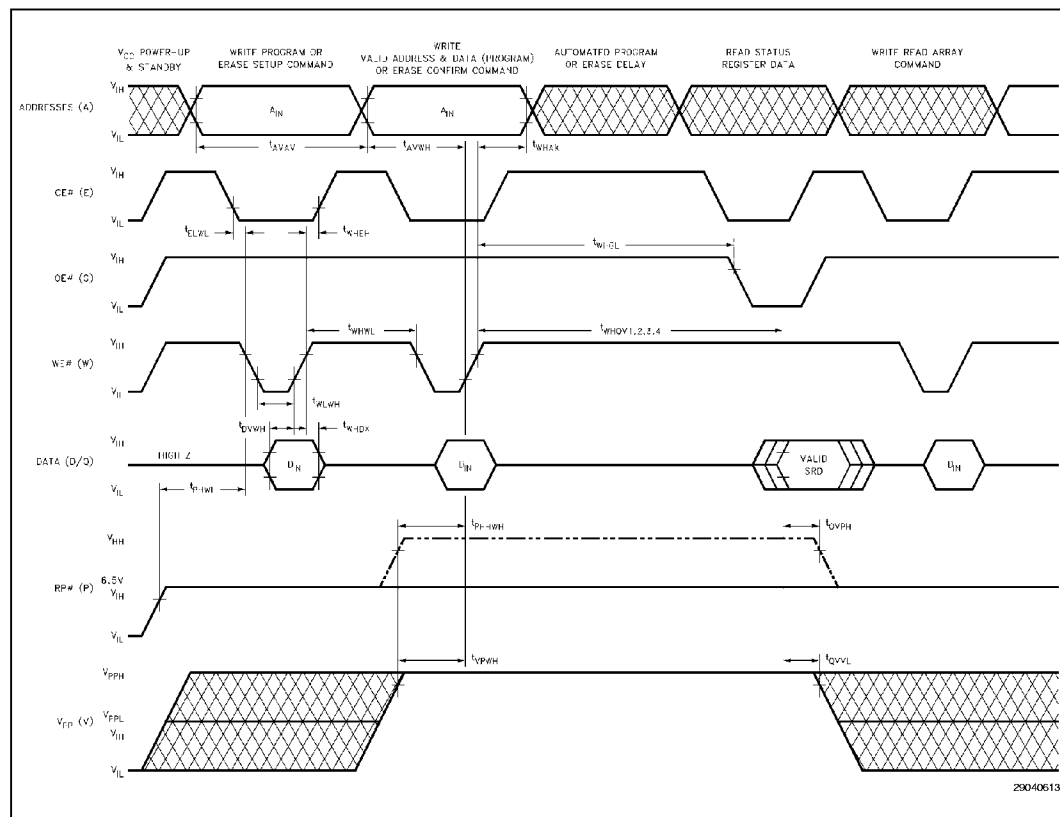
$V_{CC}$ POWER-UP & STANDBY

WRITE PROGRAM OR ERASE SETUP COMMAND

WRITE VALID ADDRESS & DATA (PROGRAM) OR ERASE CONFIRM COMMAND

AUTOMATED PROGRAM OR ERASE DELAY

READ STATUS REGISTER DATA

WRITE READ ARRAY COMMAND

ADDRESSES (A)
$V_{IH}$
$V_{IL}$
$A_{IN}$
$A_{IN}$
$t_{AVAV}$
$t_{AVWH}$
$t_{WHAX}$

CE# (E)
$V_{IH}$
$V_{IL}$
$t_{ELWL}$
$t_{WHEH}$
$t_{WHGL}$

OE# (G)
$V_{IH}$
$V_{IL}$

WE# (W)
$V_{IH}$
$V_{IL}$
$t_{WHWL}$
$t_{WHQV1,2,3,4}$
$t_{WLWH}$
$t_{DVWH}$
$t_{WHDX}$

DATA (D/Q)
$V_{IH}$
$V_{IL}$
HIGH Z
$D_{IN}$
$D_{IN}$
VALID SRD
$D_{IN}$
$t_{PHWL}$

RP# (P)
$V_{HH}$
6.5V
$V_{IH}$
$V_{IL}$
$t_{PHHWH}$
$t_{QVPH}$

$V_{PP}$ (V)
$V_{PPH}$
$V_{PPL}$
$V_{IH}$
$V_{IL}$
$t_{VPWH}$
$t_{QVVL}$

290406-13